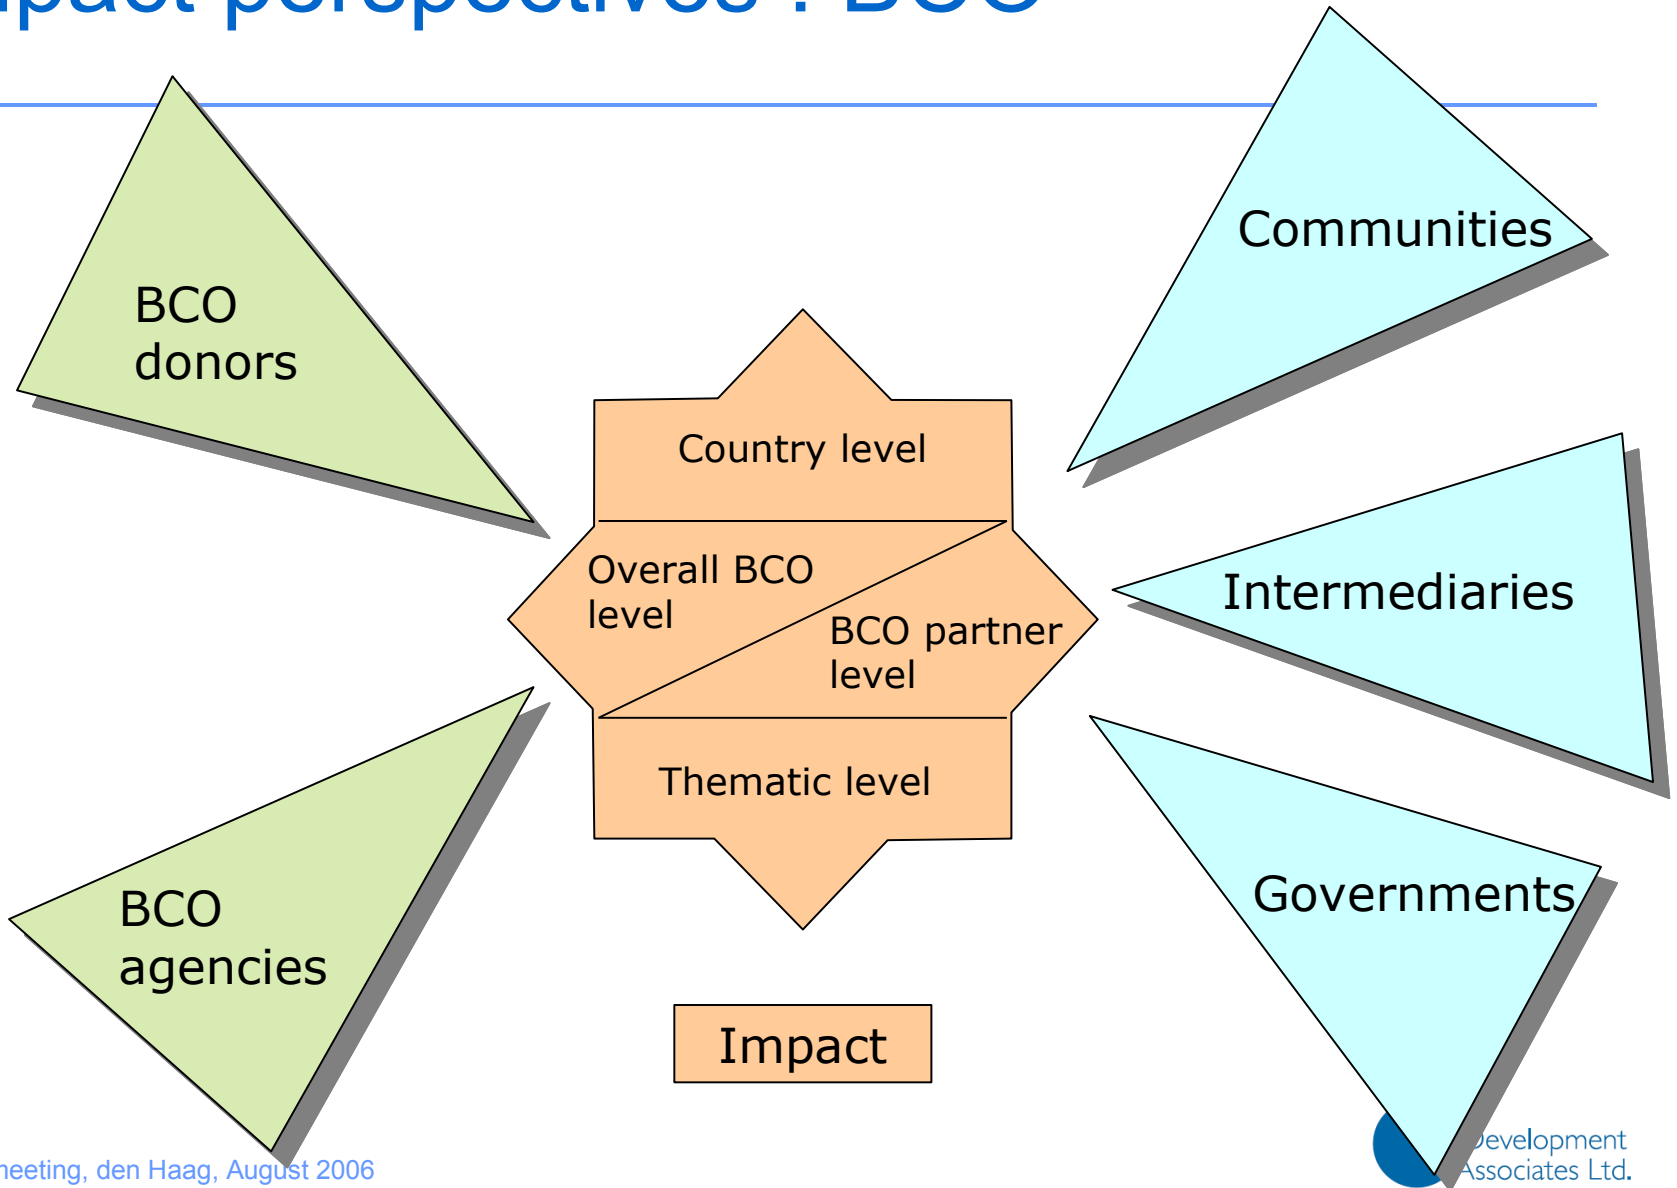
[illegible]pact perspectives : BCO

BCO donors

Communities

Country level

Overall BCO level

BCO partner level

Intermediaries

Thematic level

BCO agencies

Governments

Impact

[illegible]eeting, den Haag, August 2006

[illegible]evelopment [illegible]ssociates Ltd.